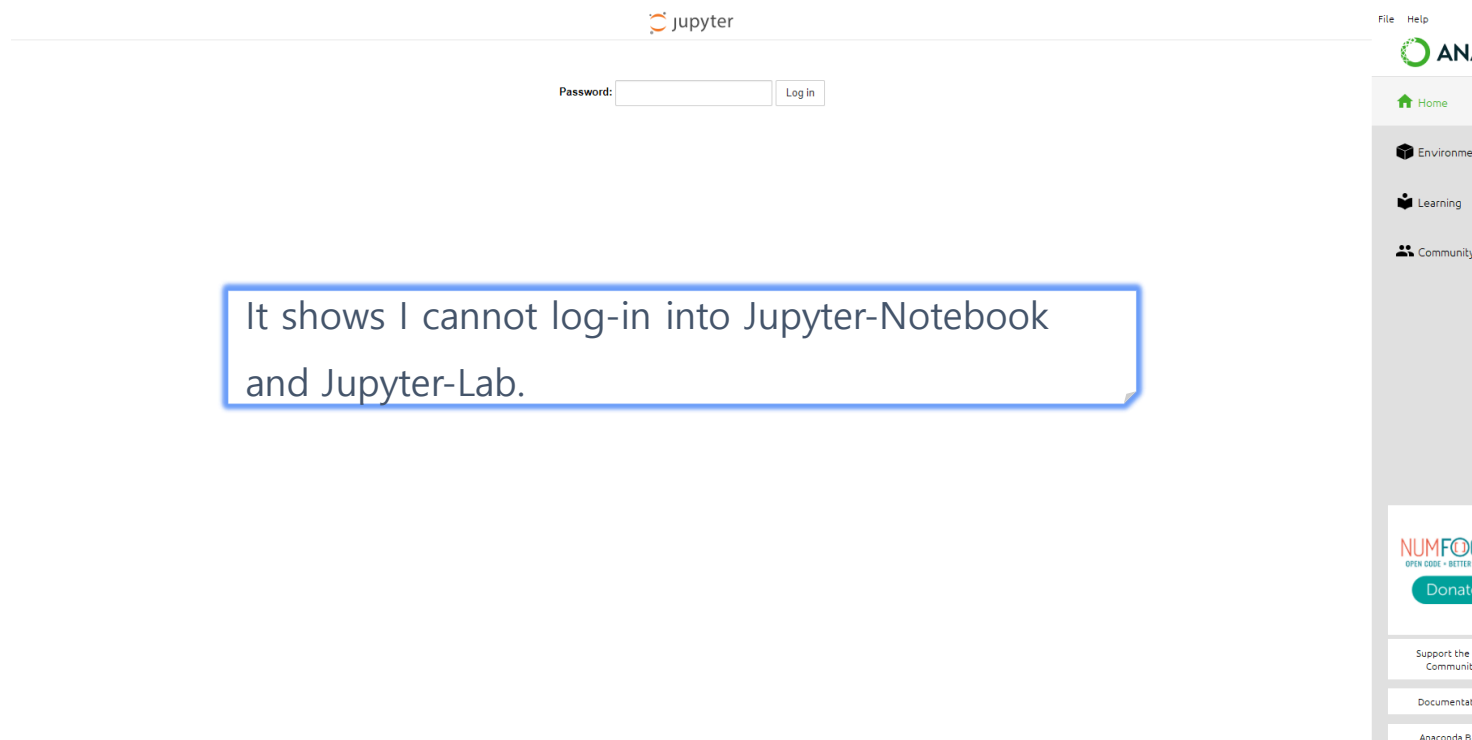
jupyter

Password: Log in

It shows I cannot log-in into Jupyter-Notebook and Jupyter-Lab.

File Help

ANA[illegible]

Home

Environme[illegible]

Learning

Community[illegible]

NUMFO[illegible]
OPEN CODE = BETTER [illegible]
Donat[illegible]

Support the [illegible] Communit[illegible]

Documentat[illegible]

Anaconda B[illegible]